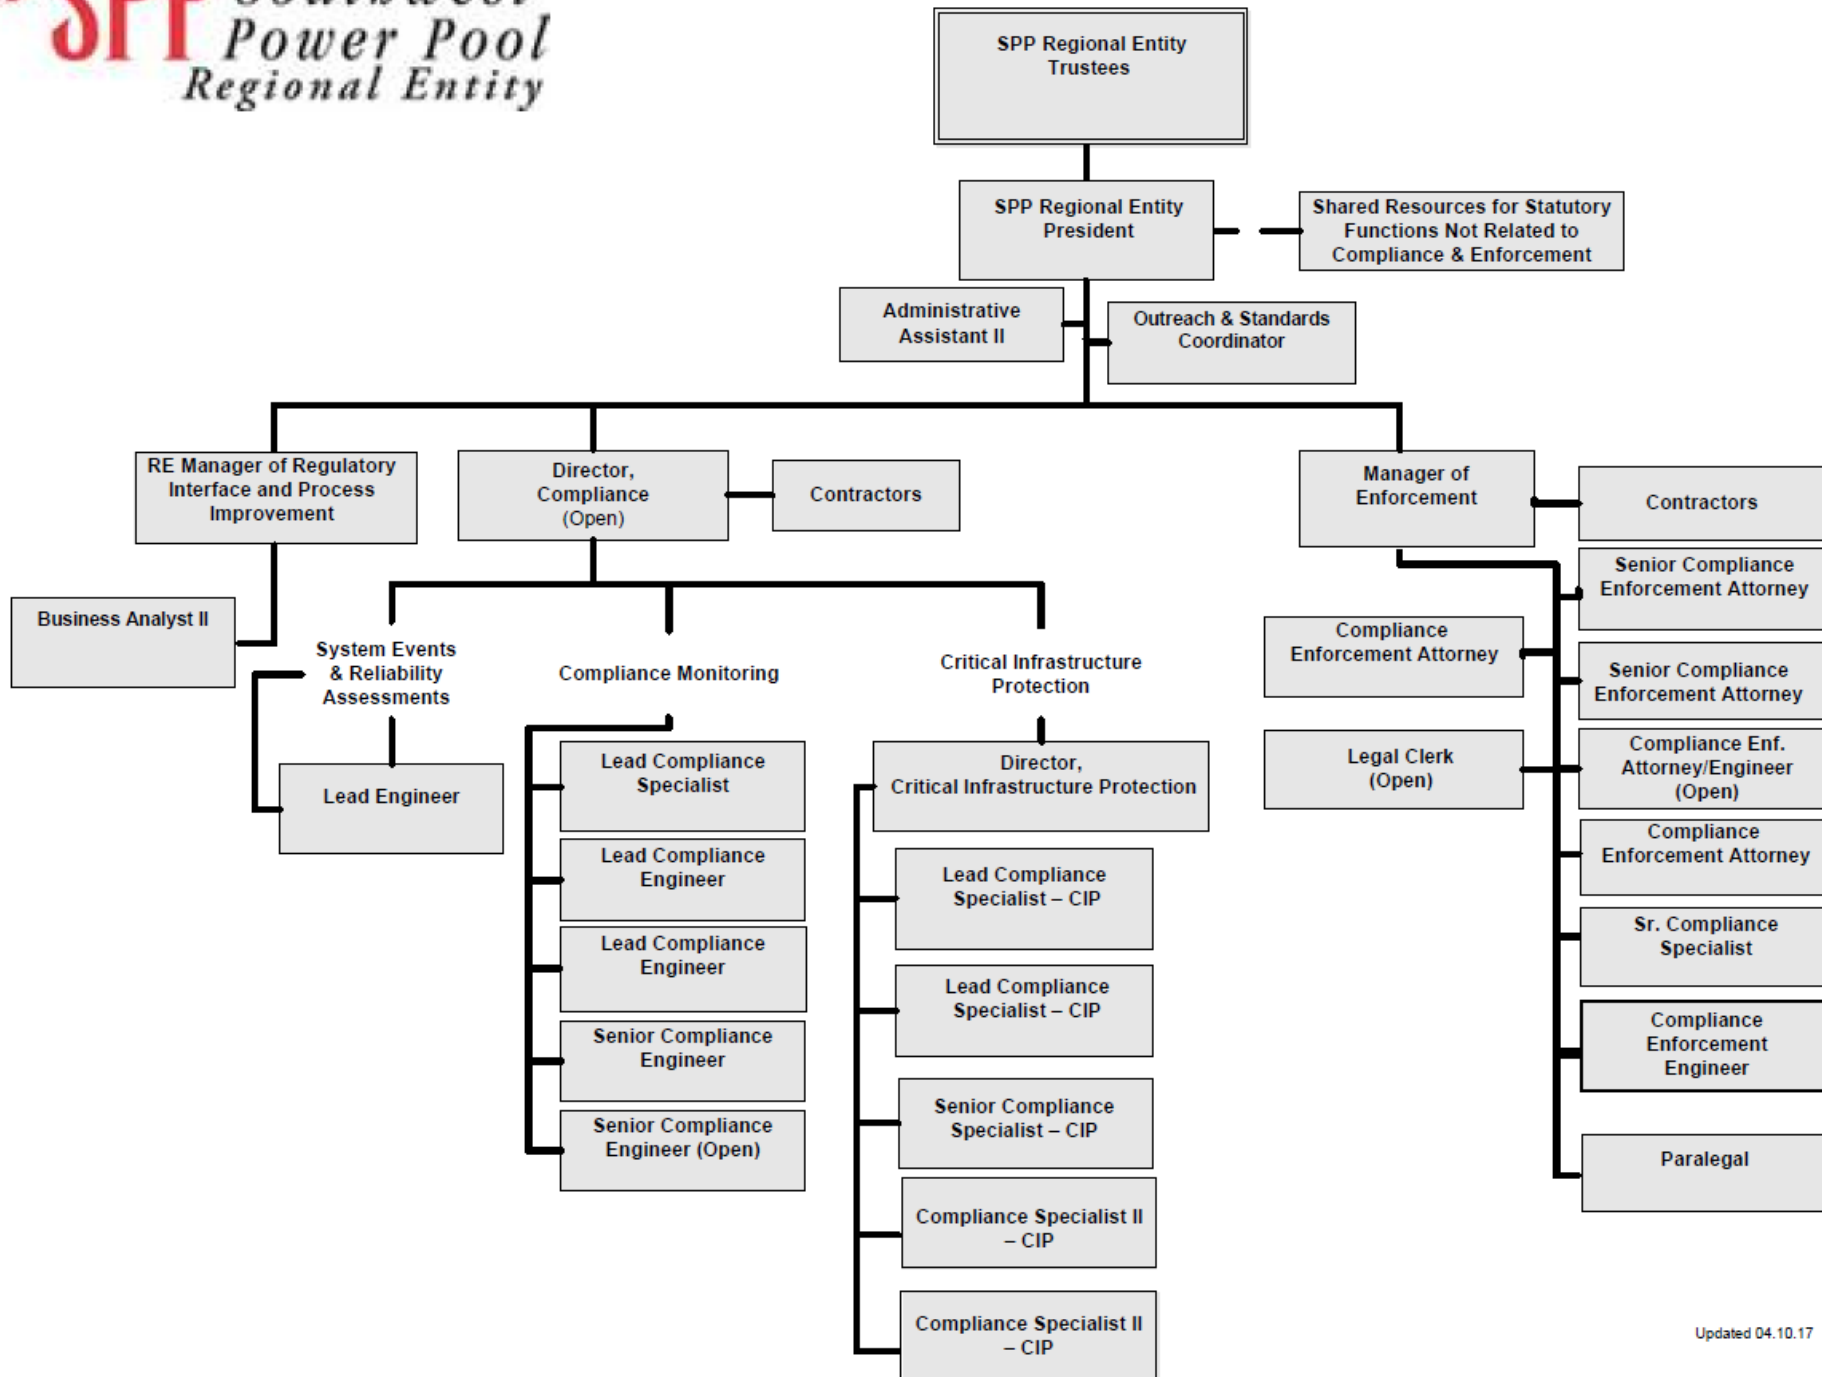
SPP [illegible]
Power Pool
Regional Entity

SPP Regional Entity Trustees

SPP Regional Entity President

Shared Resources for Statutory Functions Not Related to Compliance & Enforcement

Administrative Assistant II

Outreach & Standards Coordinator

RE Manager of Regulatory Interface and Process Improvement

Business Analyst II

Director, Compliance (Open)

Contractors

Manager of Enforcement

Contractors

System Events & Reliability Assessments

Lead Engineer

Compliance Monitoring

Lead Compliance Specialist

Lead Compliance Engineer

Lead Compliance Engineer

Senior Compliance Engineer

Senior Compliance Engineer (Open)

Critical Infrastructure Protection

Director, Critical Infrastructure Protection

Lead Compliance Specialist – CIP

Lead Compliance Specialist – CIP

Senior Compliance Specialist – CIP

Compliance Specialist II – CIP

Compliance Specialist II – CIP

Compliance Enforcement Attorney

Legal Clerk (Open)

Senior Compliance Enforcement Attorney

Senior Compliance Enforcement Attorney

Compliance Enf. Attorney/Engineer (Open)

Compliance Enforcement Attorney

Sr. Compliance Specialist

Compliance Enforcement Engineer

Paralegal

Updated 04.10.17